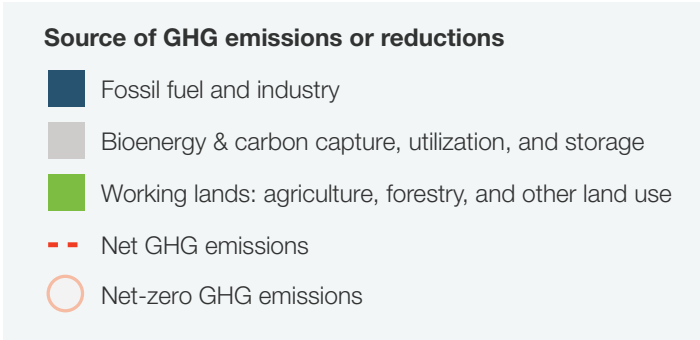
Source of GHG emissions or reductions

Fossil fuel and industry

Bioenergy & carbon capture, utilization, and storage

Working lands: agriculture, forestry, and other land use

Net GHG emissions

Net-zero GHG emissions